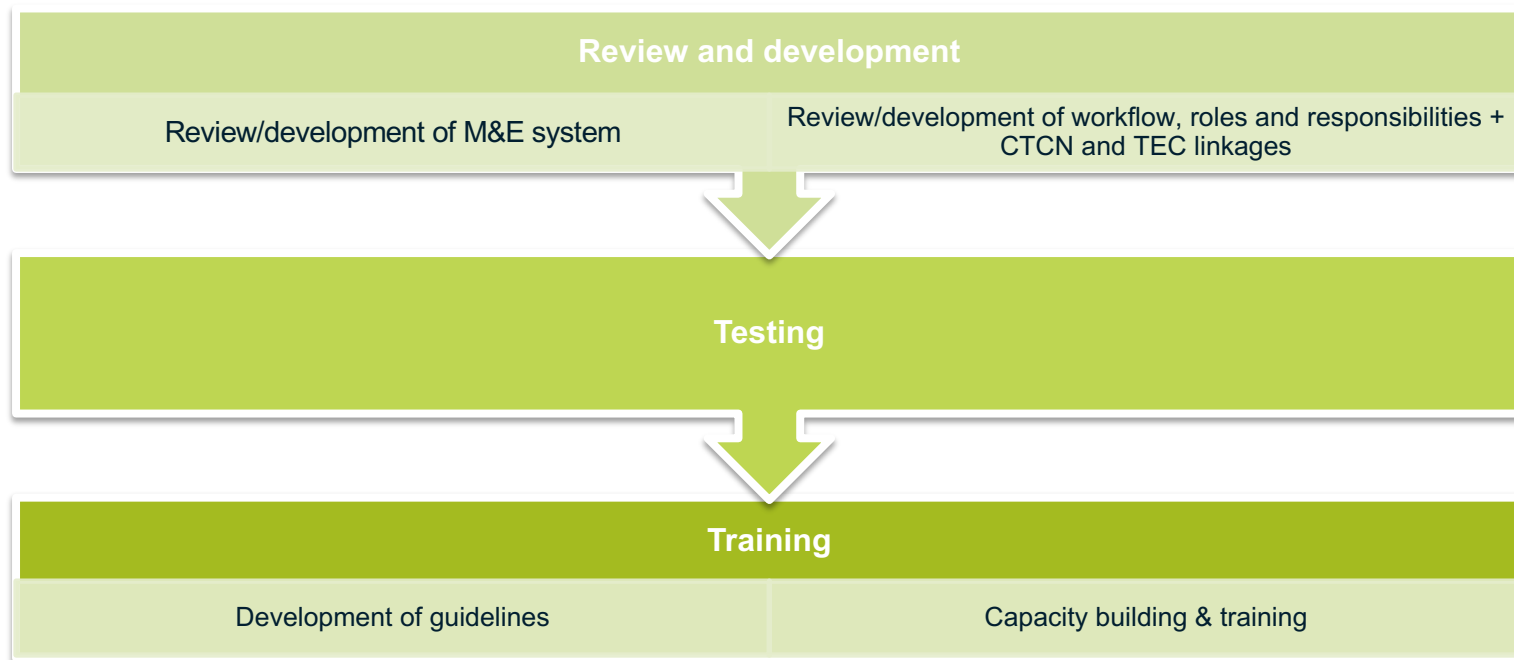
Review and development

Review/development of M&E system

Review/development of workflow, roles and responsibilities + CTCN and TEC linkages

Testing

Training

Development of guidelines

Capacity building & training